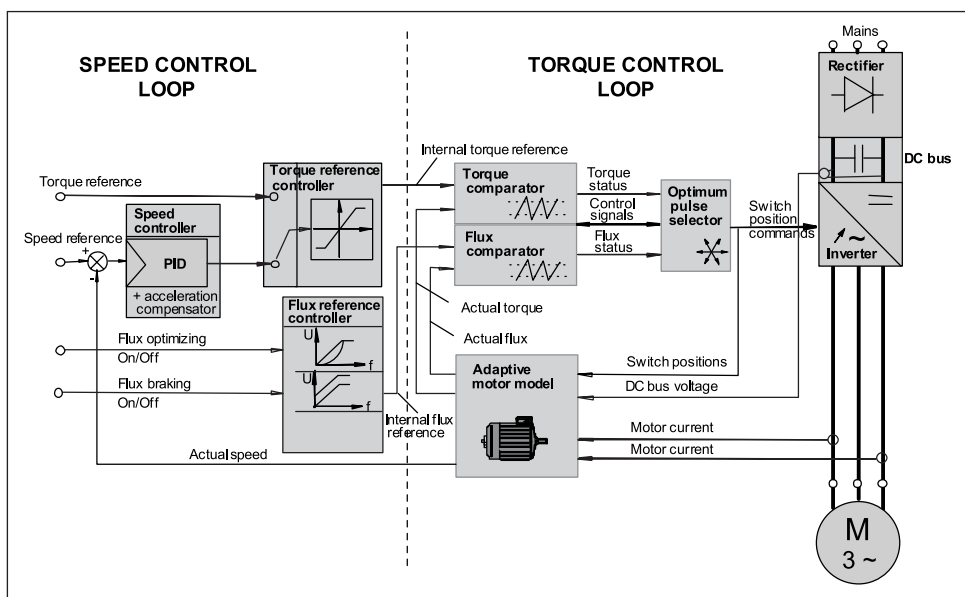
SPEED CONTROL LOOP

TORQUE CONTROL LOOP

Mains

Rectifier

DC bus

Internal torque reference

Torque reference

Torque reference controller

Torque comparator

Torque status

Optimum pulse selector

Switch position commands

Control signals

Speed controller

Speed reference

+

-

PID

Flux comparator

Flux status

Inverter

+ acceleration compensator

Actual torque

Flux reference controller

U

f

Actual flux

Flux optimizing On/Off

Switch positions

U

Adaptive motor model

Flux braking On/Off

f

DC bus voltage

Internal flux reference

Motor current

Motor current

Actual speed

M
3 ~